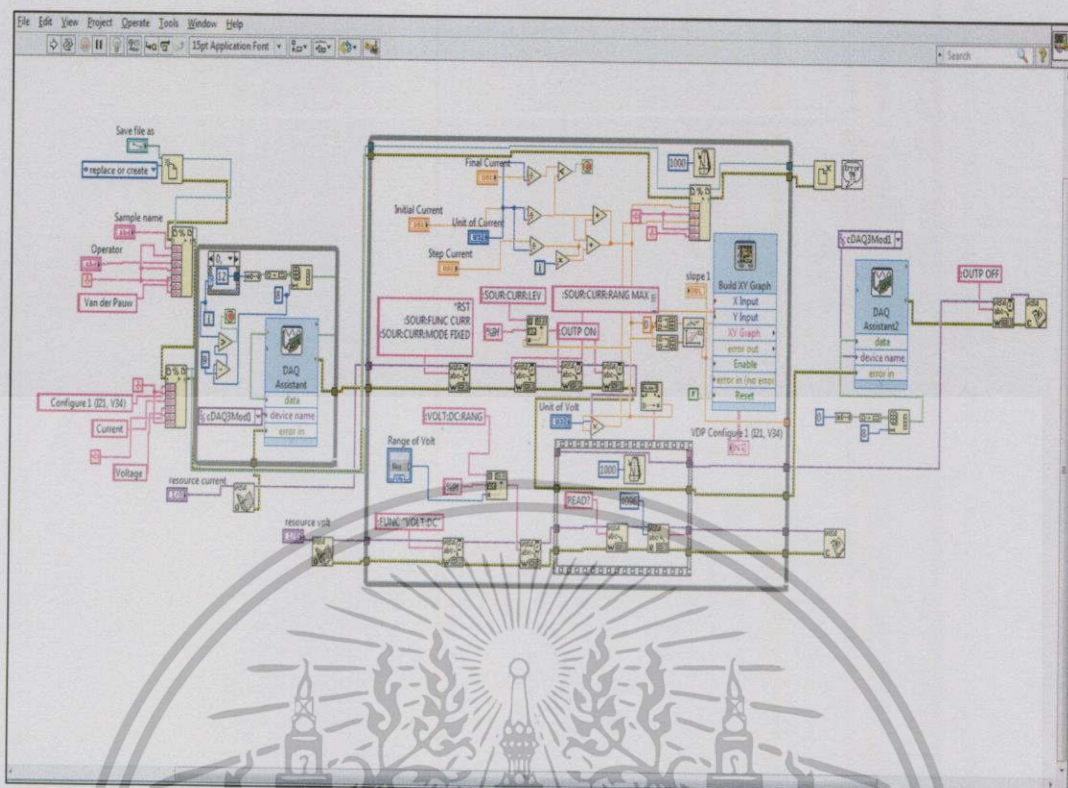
File Edit View Project Operate Tools Window Help

15pt Application Font

Search

Save file as

replace or create

Sample name

Operator

Van der Pauw

Configure 1 (I21, V34)

Current

Voltage

resource current

resource volt

DAQ Assistant

data

device name

error in

cDAQ9Mod1

Final Current

Initial Current

Unit of Current

Step Current

1000

*RST
:SOUR:FUNC CURR
:SOUR:CURR:MODE FIXED

:SOUR:CURR:LEV

:SOUR:CURR:RANG MAX

:OUTP ON

slope 1

Build XY Graph

X Input

Y Input

XY Graph

error out

Enable

error in (no error)

Reset

VDP Configure 1 (I21, V34)

:VOLT:DC:RANG

Range of Volt

Unit of Volt

:FUNC "VOLT:DC"

READ?

1000

cDAQ9Mod1

DAQ Assistant2

data

device name

error in

:OUTP OFF